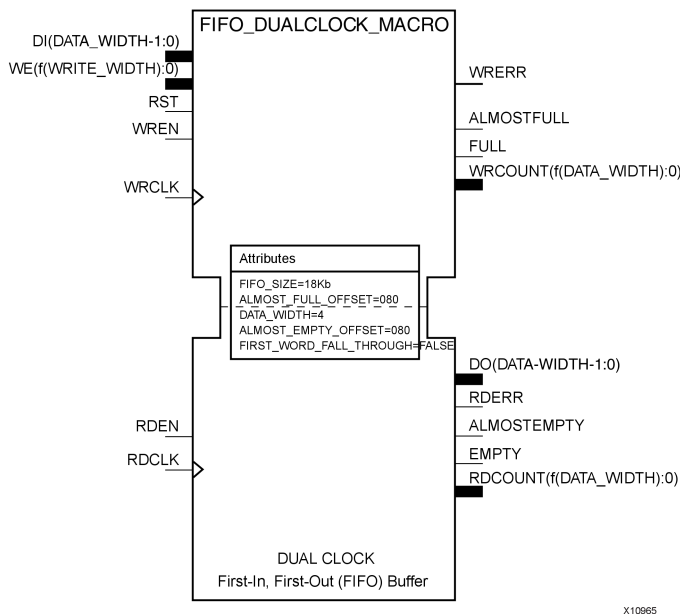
FIFO_DUALCLOCK_MACRO

DI(DATA_WIDTH-1:0)
WE(f(WRITE_WIDTH):0)
RST
WREN
WRCLK

WRERR
ALMOSTFULL
FULL
WRCOUNT(f(DATA_WIDTH):0)

Attributes
FIFO_SIZE=18Kb
ALMOST_FULL_OFFSET=080
DATA_WIDTH=4
ALMOST_EMPTY_OFFSET=080
FIRST_WORD_FALL_THROUGH=FALSE

DO(DATA-WIDTH-1:0)
RDERR
ALMOSTEMPTY
EMPTY
RDCOUNT(f(DATA_WIDTH):0)

RDEN
RDCLK

DUAL CLOCK
First-In, First-Out (FIFO) Buffer

X10965